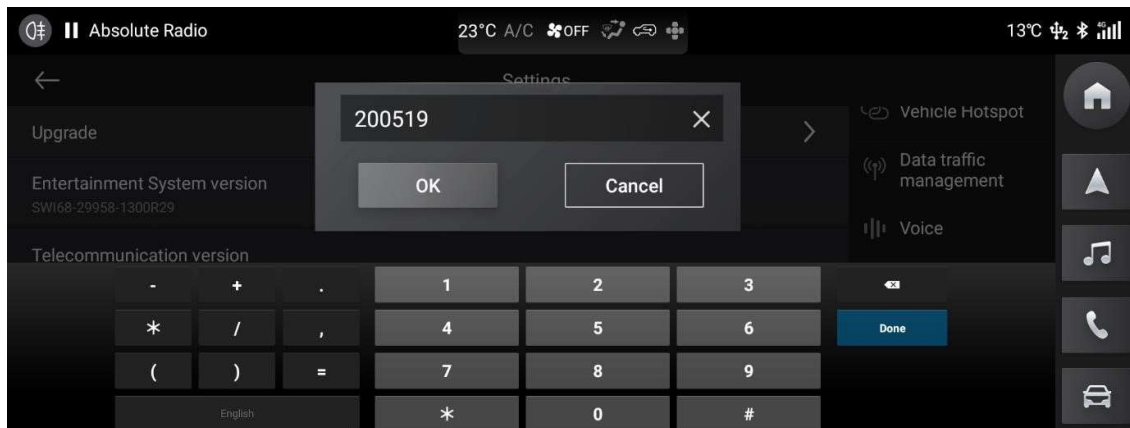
Absolute Radio
23°C A/C OFF
13°C

Settings

Upgrade

Entertainment System version
SWI68-29958-1300R29

Telecommunication version

200519
OK
Cancel

Vehicle Hotspot
Data traffic management
Voice

| - | + | . | 1 | 2 | 3 | |
|---|---|---|---|---|---|---|
| * | / | , | 4 | 5 | 6 | Done |
| ( | ) | = | 7 | 8 | 9 | |
| English | | | * | 0 | # | |